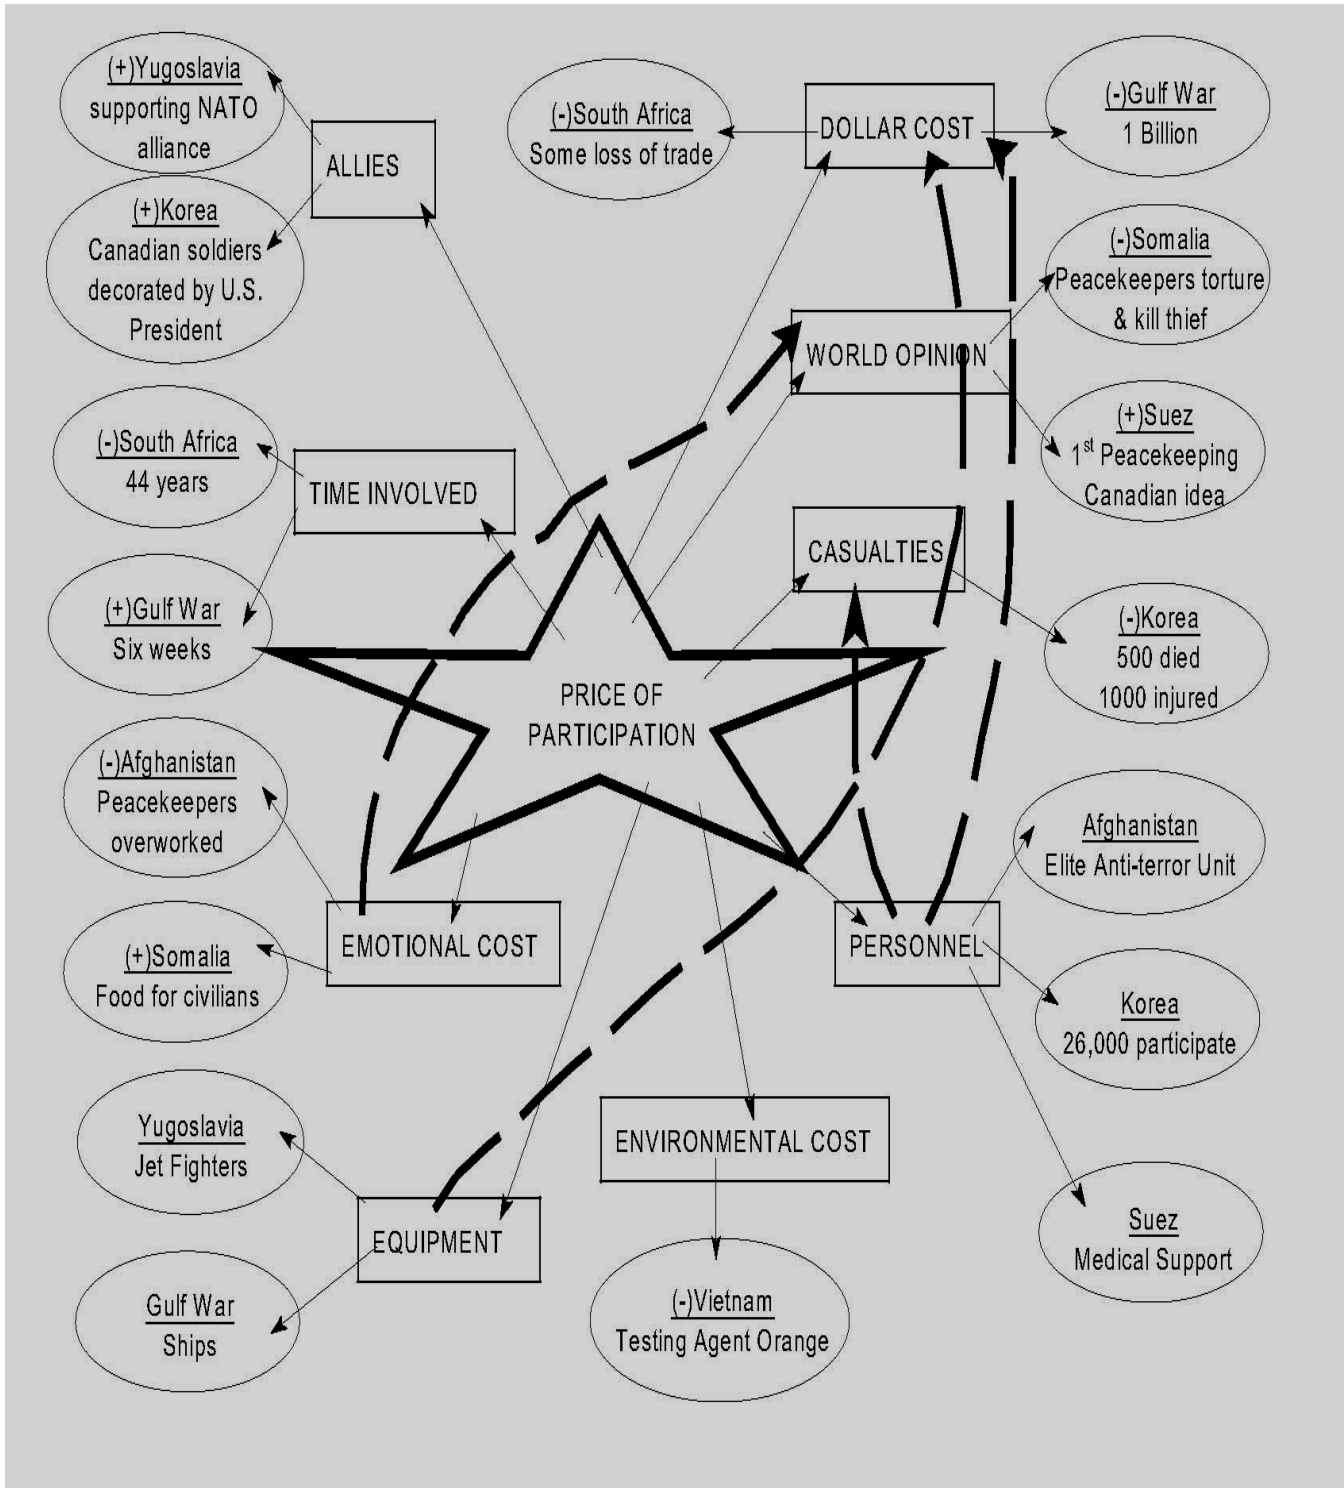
(+)Yugoslavia
supporting NATO alliance

ALLIES

(+)Korea
Canadian soldiers decorated by U.S. President

(-)South Africa
Some loss of trade

DOLLAR COST

(-)Gulf War
1 Billion

(-)Somalia
Peacekeepers torture & kill thief

WORLD OPINION

(+)Suez
$1^{st}$ Peacekeeping Canadian idea

(-)South Africa
44 years

TIME INVOLVED

(+)Gulf War
Six weeks

CASUALTIES

(-)Korea
500 died
1000 injured

PRICE OF PARTICIPATION

(-)Afghanistan
Peacekeepers overworked

Afghanistan
Elite Anti-terror Unit

(+)Somalia
Food for civilians

EMOTIONAL COST

PERSONNEL

Korea
26,000 participate

Yugoslavia
Jet Fighters

ENVIRONMENTAL COST

EQUIPMENT

Suez
Medical Support

Gulf War
Ships

(-)Vietnam
Testing Agent Orange